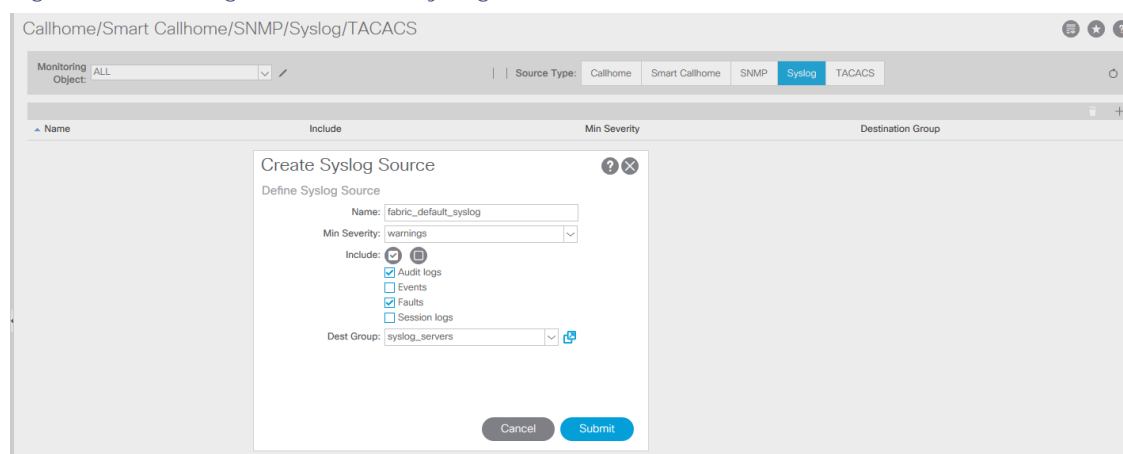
Callhome/Smart Callhome/SNMP/Syslog/TACACS

Monitoring Object: ALL

Source Type: Callhome | Smart Callhome | SNMP | Syslog | TACACS

| Name | Include | Min Severity | Destination Group |
|---|---|---|---|

Create Syslog Source

Define Syslog Source

Name: fabric_default_syslog

Min Severity: warnings

Include:

Audit logs

Events

Faults

Session logs

Dest Group: syslog_servers

Cancel

Submit